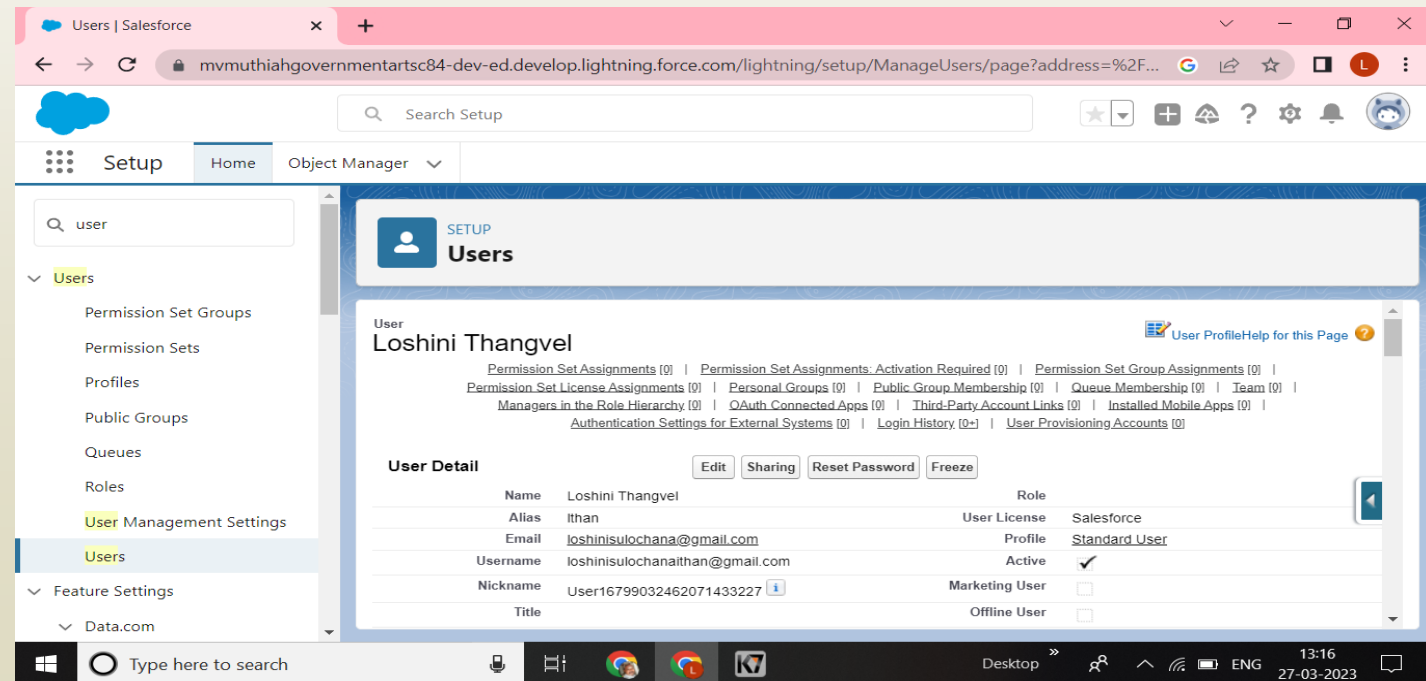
Users | Salesforce ×
+
mvmuthiahgovernmentartsc84-dev-ed.develop.lightning.force.com/lightning/setup/ManageUsers/page?address=%2F...
L

Search Setup

Setup Home Object Manager

user

Users
Permission Set Groups
Permission Sets
Profiles
Public Groups
Queues
Roles
User Management Settings
Users
Feature Settings
Data.com

SETUP
Users

User
Loshini Thangvel

User ProfileHelp for this Page

Permission Set Assignments [0] | Permission Set Assignments: Activation Required [0] | Permission Set Group Assignments [0] | Permission Set License Assignments [0] | Personal Groups [0] | Public Group Membership [0] | Queue Membership [0] | Team [0] | Managers in the Role Hierarchy [0] | OAuth Connected Apps [0] | Third-Party Account Links [0] | Installed Mobile Apps [0] | Authentication Settings for External Systems [0] | Login History [0+] | User Provisioning Accounts [0]

User Detail
Edit Sharing Reset Password Freeze

| | | | |
|---|---|---|---|
| Name | Loshini Thangvel | Role | |
| Alias | lthan | User License | Salesforce |
| Email | loshinisulochana@gmail.com | Profile | Standard User |
| Username | loshinisulochanaithan@gmail.com | Active | ✓ |
| Nickname | User16799032462071433227 | Marketing User | |
| Title | | Offline User | |

Type here to search
Desktop ENG 13:16 27-03-2023